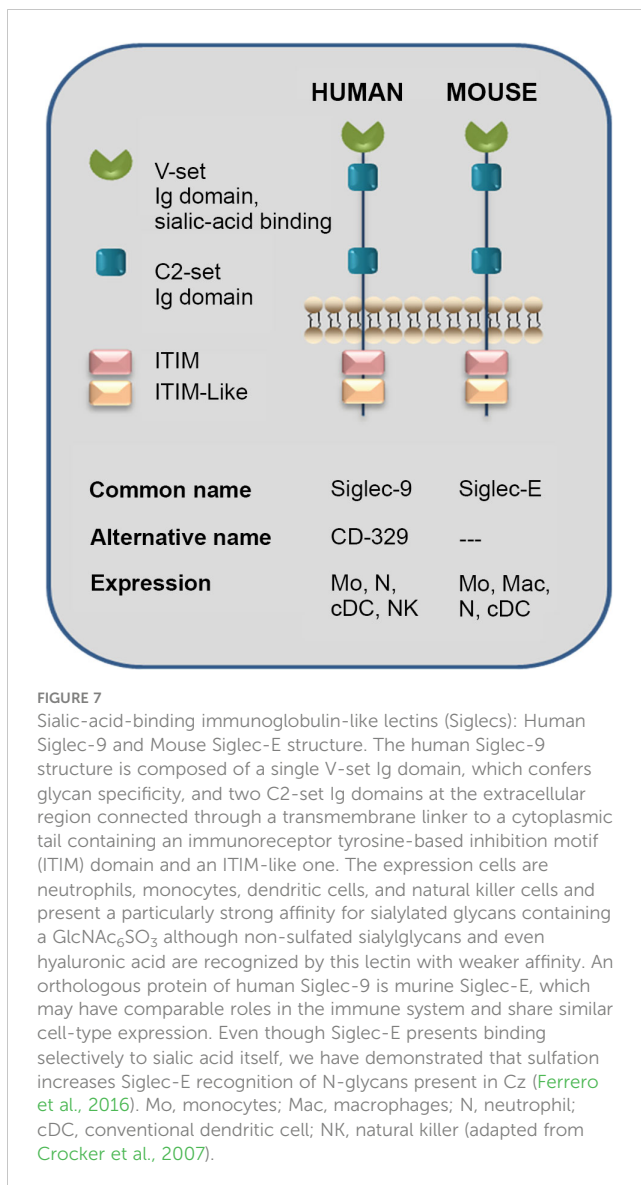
HUMAN MOUSE

V-set Ig domain, sialic-acid binding

C2-set Ig domain

ITIM

ITIM-Like

| | | |
|---|---|---|
| Common name | Siglec-9 | Siglec-E |
| Alternative name | CD-329 | --- |
| Expression | Mo, N, cDC, NK | Mo, Mac, N, cDC |

FIGURE 7
Sialic-acid-binding immunoglobulin-like lectins (Siglecs): Human Siglec-9 and Mouse Siglec-E structure. The human Siglec-9 structure is composed of a single V-set Ig domain, which confers glycan specificity, and two C2-set Ig domains at the extracellular region connected through a transmembrane linker to a cytoplasmic tail containing an immunoreceptor tyrosine-based inhibition motif (ITIM) domain and an ITIM-like one. The expression cells are neutrophils, monocytes, dendritic cells, and natural killer cells and present a particularly strong affinity for sialylated glycans containing a $GlcNAc_6SO_3$ although non-sulfated sialylglycans and even hyaluronic acid are recognized by this lectin with weaker affinity. An orthologous protein of human Siglec-9 is murine Siglec-E, which may have comparable roles in the immune system and share similar cell-type expression. Even though Siglec-E presents binding selectively to sialic acid itself, we have demonstrated that sulfation increases Siglec-E recognition of N-glycans present in Cz (Ferrero et al., 2016). Mo, monocytes; Mac, macrophages; N, neutrophil; cDC, conventional dendritic cell; NK, natural killer (adapted from Crocker et al., 2007).